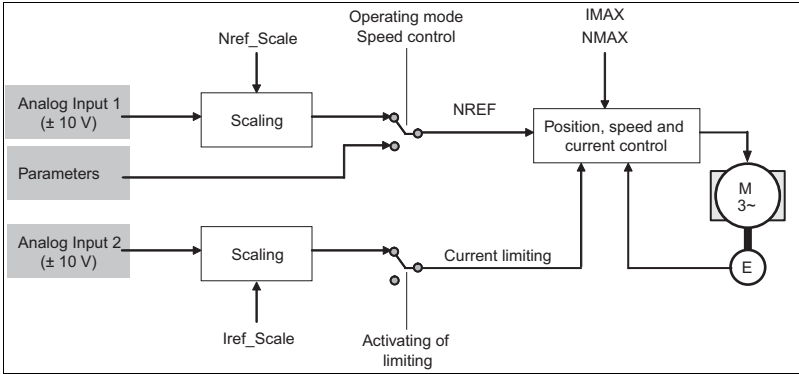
Nref_Scale

Operating mode
Speed control

IMAX
NMAX

Analog Input 1
(± 10 V)

Scaling

NREF

Position, speed and current control

Parameters

M
3~

Analog Input 2
(± 10 V)

Scaling

Current limiting

E

Iref_Scale

Activating of limiting